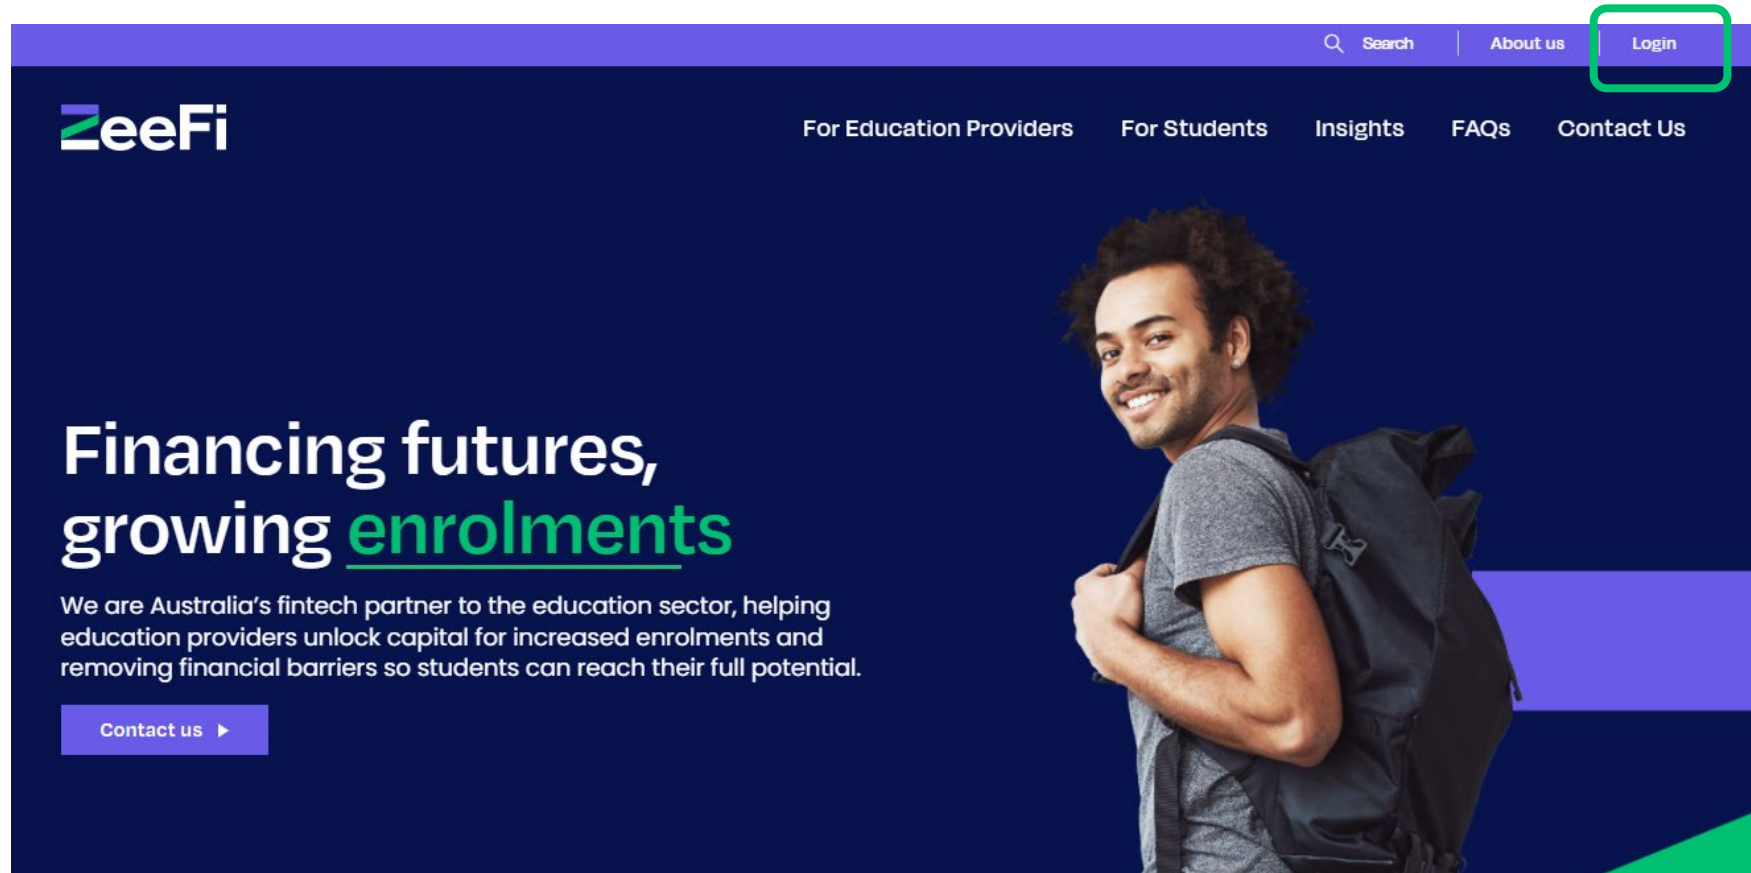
Search | About us | Login

ZeeFi

For Education Providers For Students Insights FAQs Contact Us

Financing futures, growing enrolments

We are Australia's fintech partner to the education sector, helping education providers unlock capital for increased enrolments and removing financial barriers so students can reach their full potential.

Contact us ▸